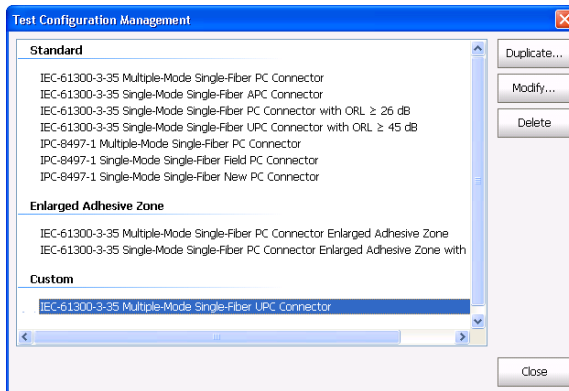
Test Configuration Management

Standard

IEC-61300-3-35 Multiple-Mode Single-Fiber PC Connector
IEC-61300-3-35 Single-Mode Single-Fiber APC Connector
IEC-61300-3-35 Single-Mode Single-Fiber PC Connector with ORL ≥ 26 dB
IEC-61300-3-35 Single-Mode Single-Fiber UPC Connector with ORL ≥ 45 dB
IPC-8497-1 Multiple-Mode Single-Fiber PC Connector
IPC-8497-1 Single-Mode Single-Fiber Field PC Connector
IPC-8497-1 Single-Mode Single-Fiber New PC Connector

Enlarged Adhesive Zone

IEC-61300-3-35 Multiple-Mode Single-Fiber PC Connector Enlarged Adhesive Zone
IEC-61300-3-35 Single-Mode Single-Fiber PC Connector Enlarged Adhesive Zone with

Custom

IEC-61300-3-35 Multiple-Mode Single-Fiber UPC Connector

Duplicate...
Modify...
Delete
Close